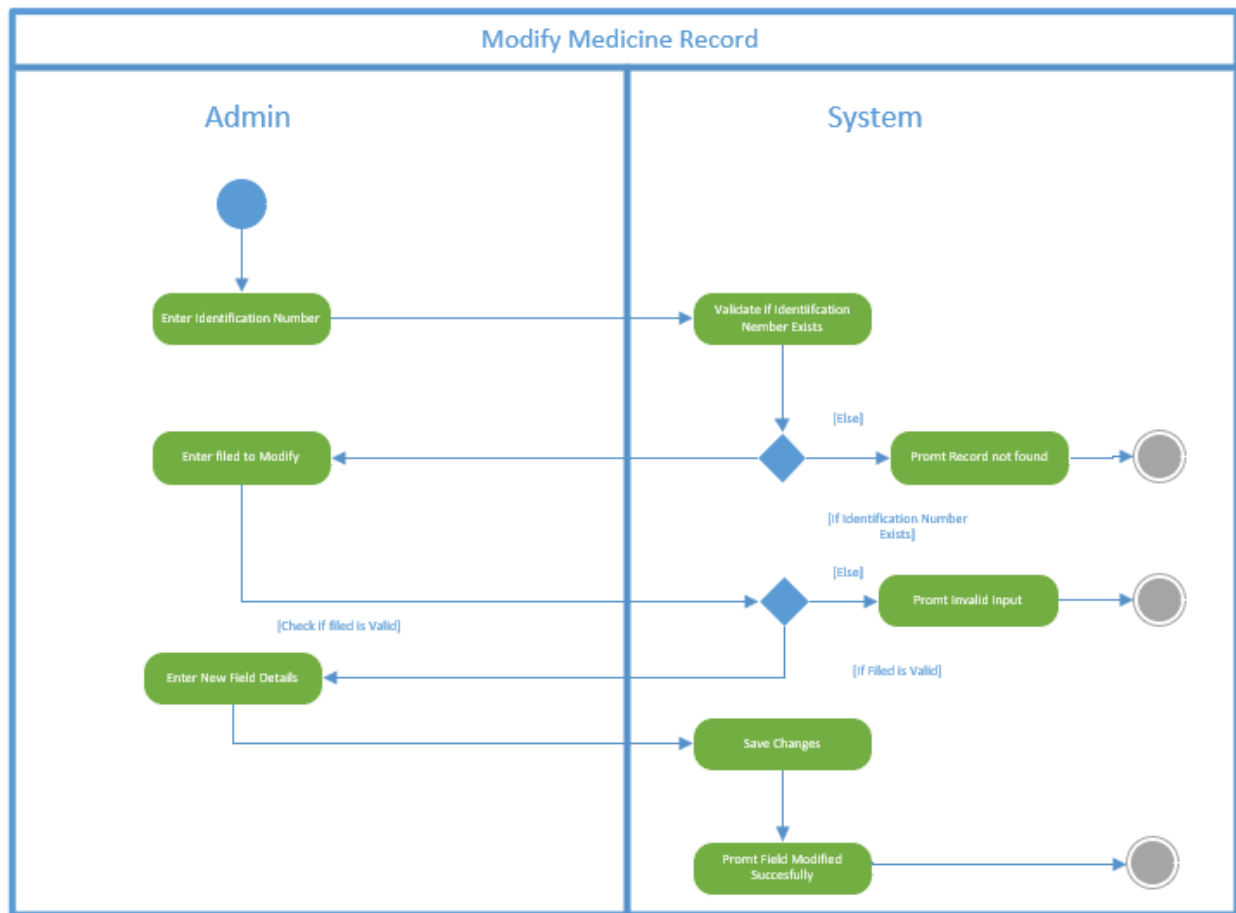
Modify Medicine Record

Admin

System

Enter Identification Number

Validate if Identification Number Exists

[Else]

Enter filed to Modify

Promt Record not found

[If Identification Number Exists]

[Else]

Promt Invalid Input

[Check if filed is Valid]

Enter New Field Details

[If Filed is Valid]

Save Changes

Promt Field Modified Succesfully